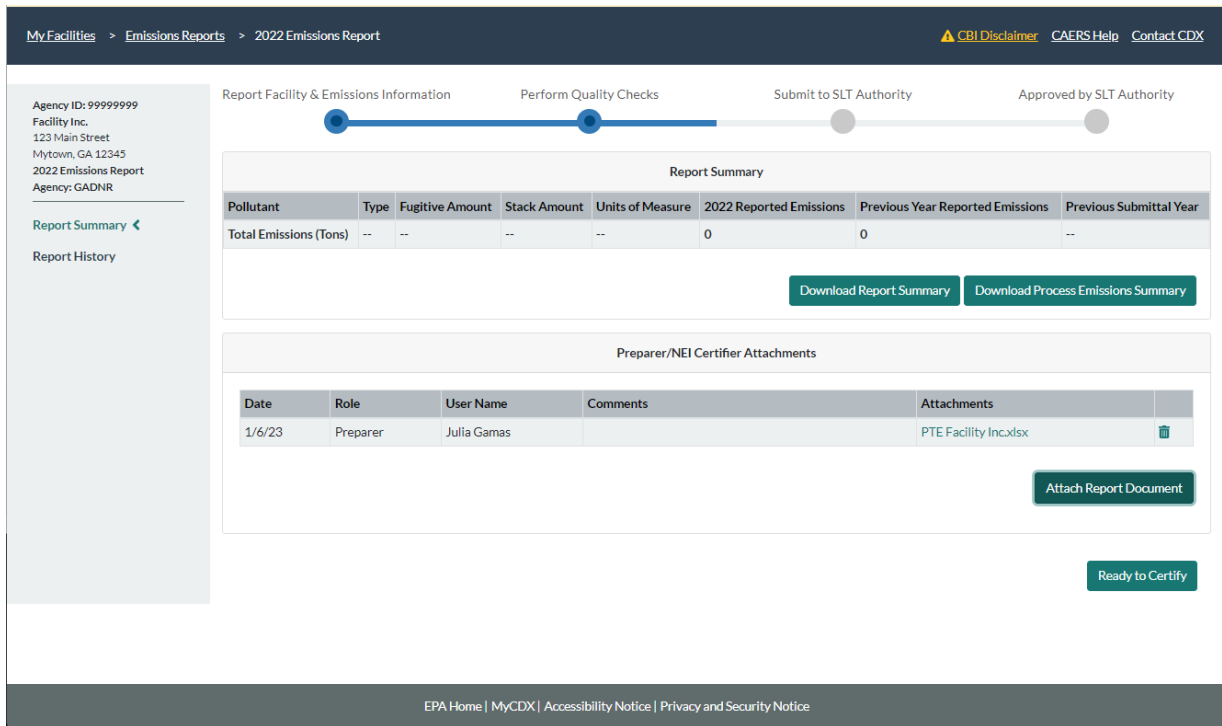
My Facilities > Emissions Reports > 2022 Emissions Report

CBI Disclaimer CAERS Help Contact CDX

Agency ID: 99999999
Facility Inc.
123 Main Street
Mytown, GA 12345
2022 Emissions Report
Agency: GADNR

Report Summary

Report History

Report Facility & Emissions Information Perform Quality Checks Submit to SLT Authority Approved by SLT Authority

Report Summary

| Pollutant | Type | Fugitive Amount | Stack Amount | Units of Measure | 2022 Reported Emissions | Previous Year Reported Emissions | Previous Submittal Year |
|---|---|---|---|---|---|---|---|
| Total Emissions (Tons) | -- | -- | -- | -- | 0 | 0 | -- |

Download Report Summary Download Process Emissions Summary

Preparer/NEI Certifier Attachments

| Date | Role | User Name | Comments | Attachments | |
|---|---|---|---|---|---|
| 1/6/23 | Preparer | Julia Gamas | | PTE Facility Inc.xlsx | |

Attach Report Document

Ready to Certify

EPA Home | MyCDX | Accessibility Notice | Privacy and Security Notice